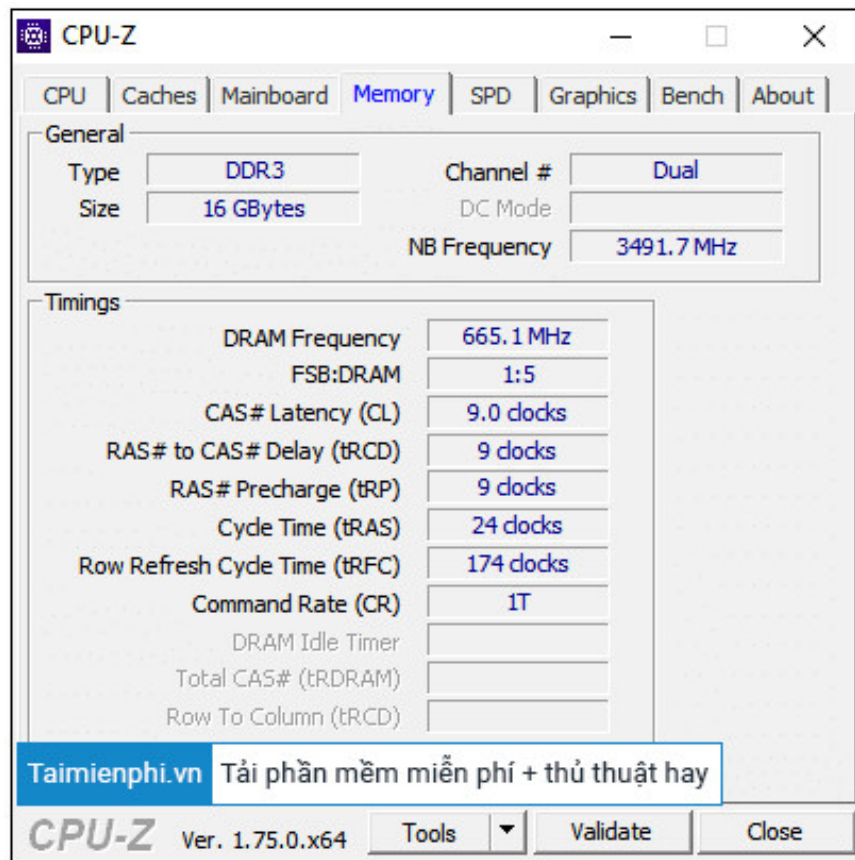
CPU-Z

CPU | Caches | Mainboard | Memory | SPD | Graphics | Bench | About

General

Type DDR3
Size 16 GBytes
Channel # Dual
DC Mode
NB Frequency 3491.7 MHz

Timings

DRAM Frequency 665.1 MHz
FSB:DRAM 1:5
CAS# Latency (CL) 9.0 clocks
RAS# to CAS# Delay (tRCD) 9 clocks
RAS# Precharge (tRP) 9 clocks
Cycle Time (tRAS) 24 clocks
Row Refresh Cycle Time (tRFC) 174 clocks
Command Rate (CR) 1T
DRAM Idle Timer
Total CAS# (tRDRAM)
Row To Column (tRCD)

Taimienphi.vn Tải phần mềm miễn phí + thủ thuật hay

CPU-Z Ver. 1.75.0.x64 Tools Validate Close